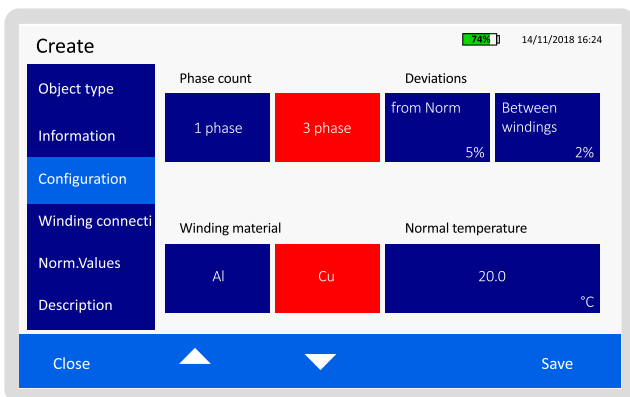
Create

74%

14/11/2018 16:24

Object type

Information

Configuration

Winding connecti

Norm.Values

Description

Phase count

1 phase

3 phase

Deviations

from Norm

5%

Between windings

2%

Winding material

Al

Cu

Normal temperature

20.0

°C

Close

Save